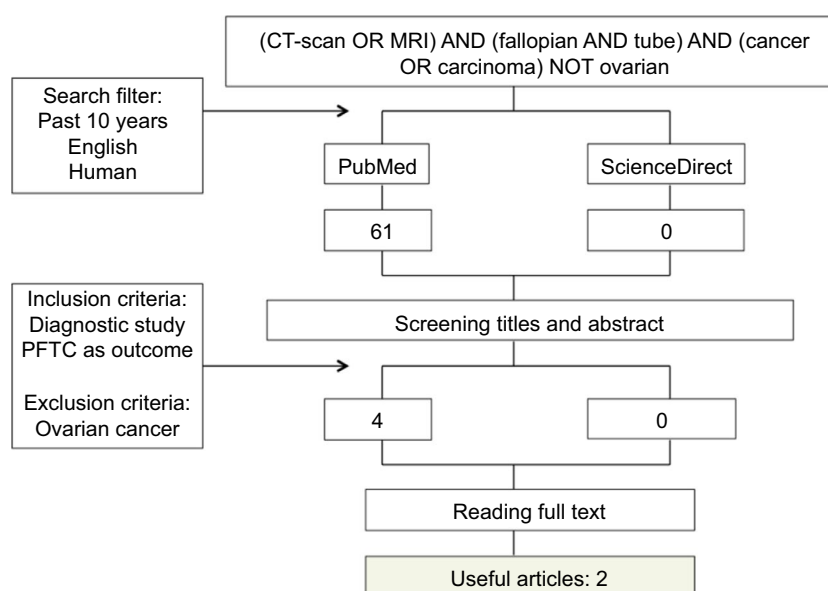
(CT-scan OR MRI) AND (fallopian AND tube) AND (cancer OR carcinoma) NOT ovarian

Search filter:
Past 10 years
English
Human

PubMed

ScienceDirect

61

0

Inclusion criteria:
Diagnostic study
PFTC as outcome

Exclusion criteria:
Ovarian cancer

Screening titles and abstract

4

0

Reading full text

Useful articles: 2